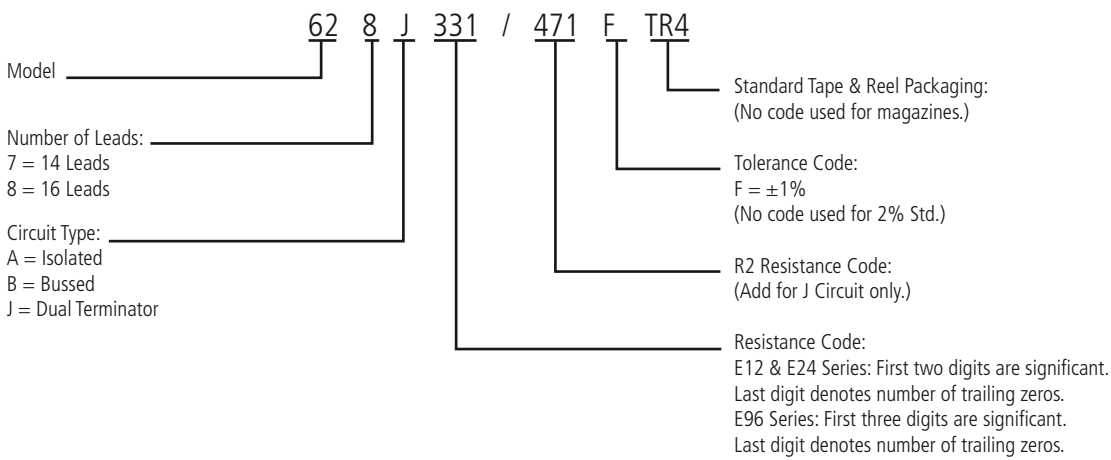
62 8 J 331 / 471 F TR4

Model

Number of Leads:
7 = 14 Leads
8 = 16 Leads

Circuit Type:
A = Isolated
B = Bussed
J = Dual Terminator

Standard Tape & Reel Packaging:
(No code used for magazines.)

Tolerance Code:
F = ±1%
(No code used for 2% Std.)

R2 Resistance Code:
(Add for J Circuit only.)

Resistance Code:
E12 & E24 Series: First two digits are significant.
Last digit denotes number of trailing zeros.
E96 Series: First three digits are significant.
Last digit denotes number of trailing zeros.